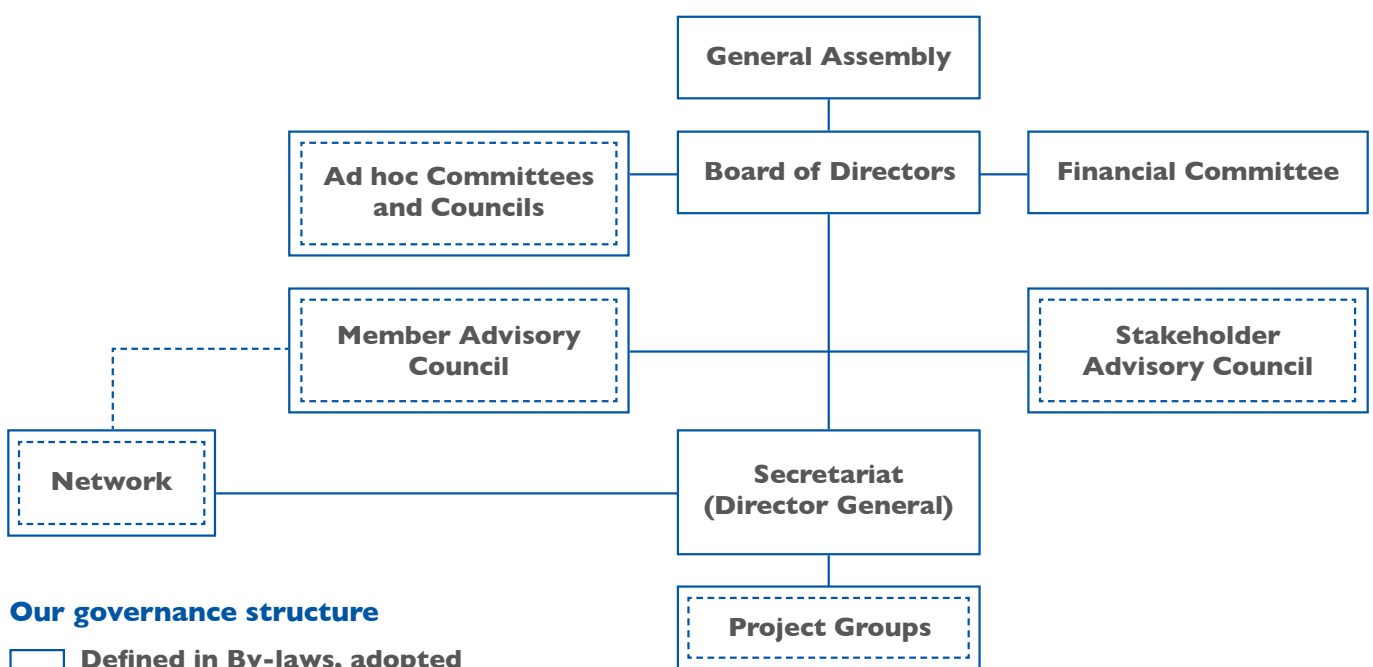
General Assembly

Ad hoc Committees and Councils

Board of Directors

Financial Committee

Member Advisory Council

Stakeholder Advisory Council

Network

Secretariat (Director General)

Project Groups

Our governance structure

Defined in By-laws, adopted